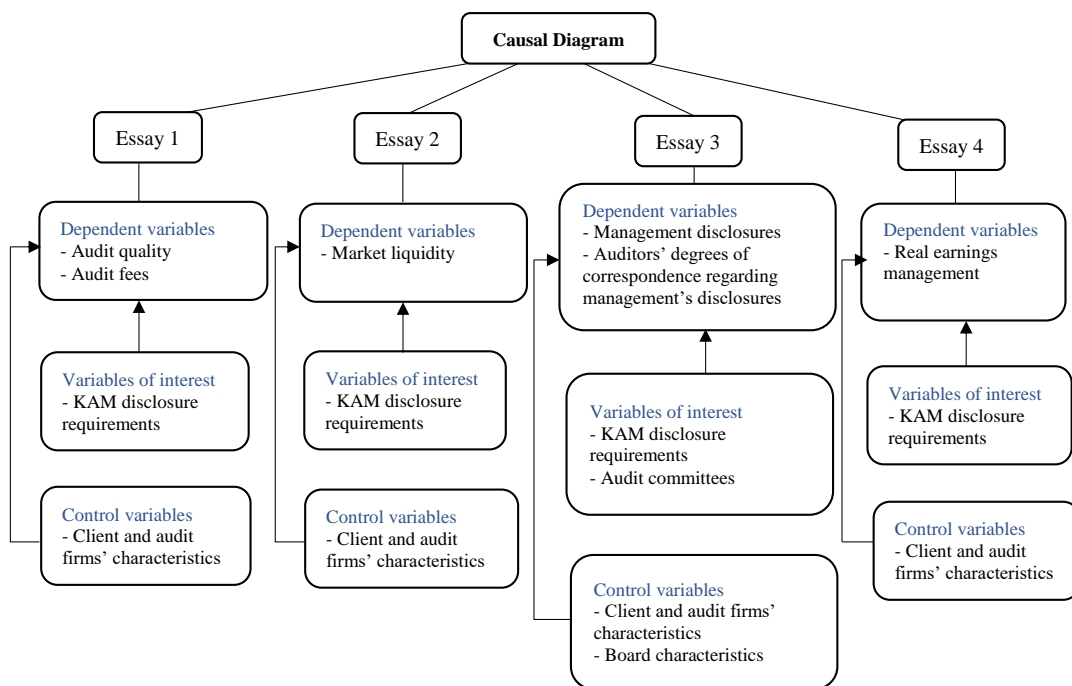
Causal Diagram

Essay 1

Dependent variables
- Audit quality
- Audit fees

Variables of interest
- KAM disclosure requirements

Control variables
- Client and audit firms' characteristics

Essay 2

Dependent variables
- Market liquidity

Variables of interest
- KAM disclosure requirements

Control variables
- Client and audit firms' characteristics

Essay 3

Dependent variables
- Management disclosures
- Auditors' degrees of correspondence regarding management's disclosures

Variables of interest
- KAM disclosure requirements
- Audit committees

Control variables
- Client and audit firms' characteristics
- Board characteristics

Essay 4

Dependent variables
- Real earnings management

Variables of interest
- KAM disclosure requirements

Control variables
- Client and audit firms' characteristics